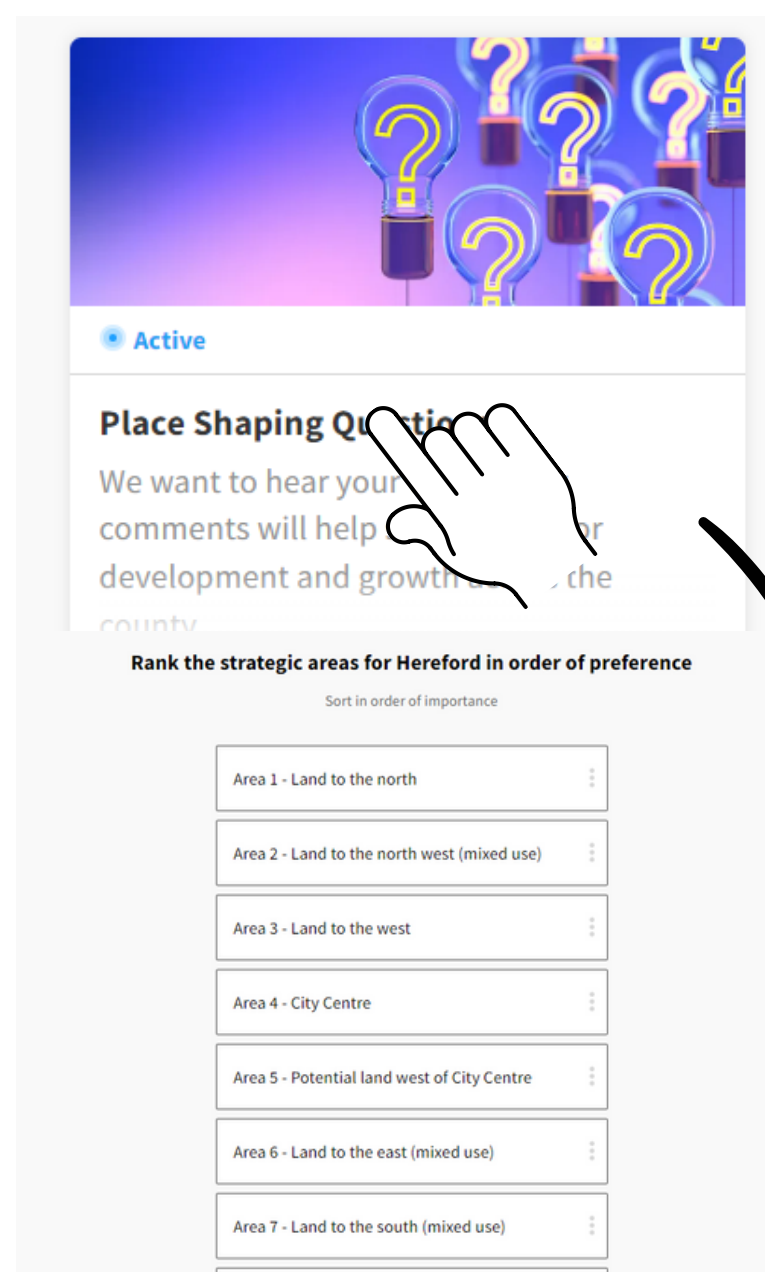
Active

Place Shaping Qu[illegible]

We want to hear your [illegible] comments will help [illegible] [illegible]or development and growth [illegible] the county

Rank the strategic areas for Hereford in order of preference

Sort in order of importance

Area 1 - Land to the north

Area 2 - Land to the north west (mixed use)

Area 3 - Land to the west

Area 4 - City Centre

Area 5 - Potential land west of City Centre

Area 6 - Land to the east (mixed use)

Area 7 - Land to the south (mixed use)